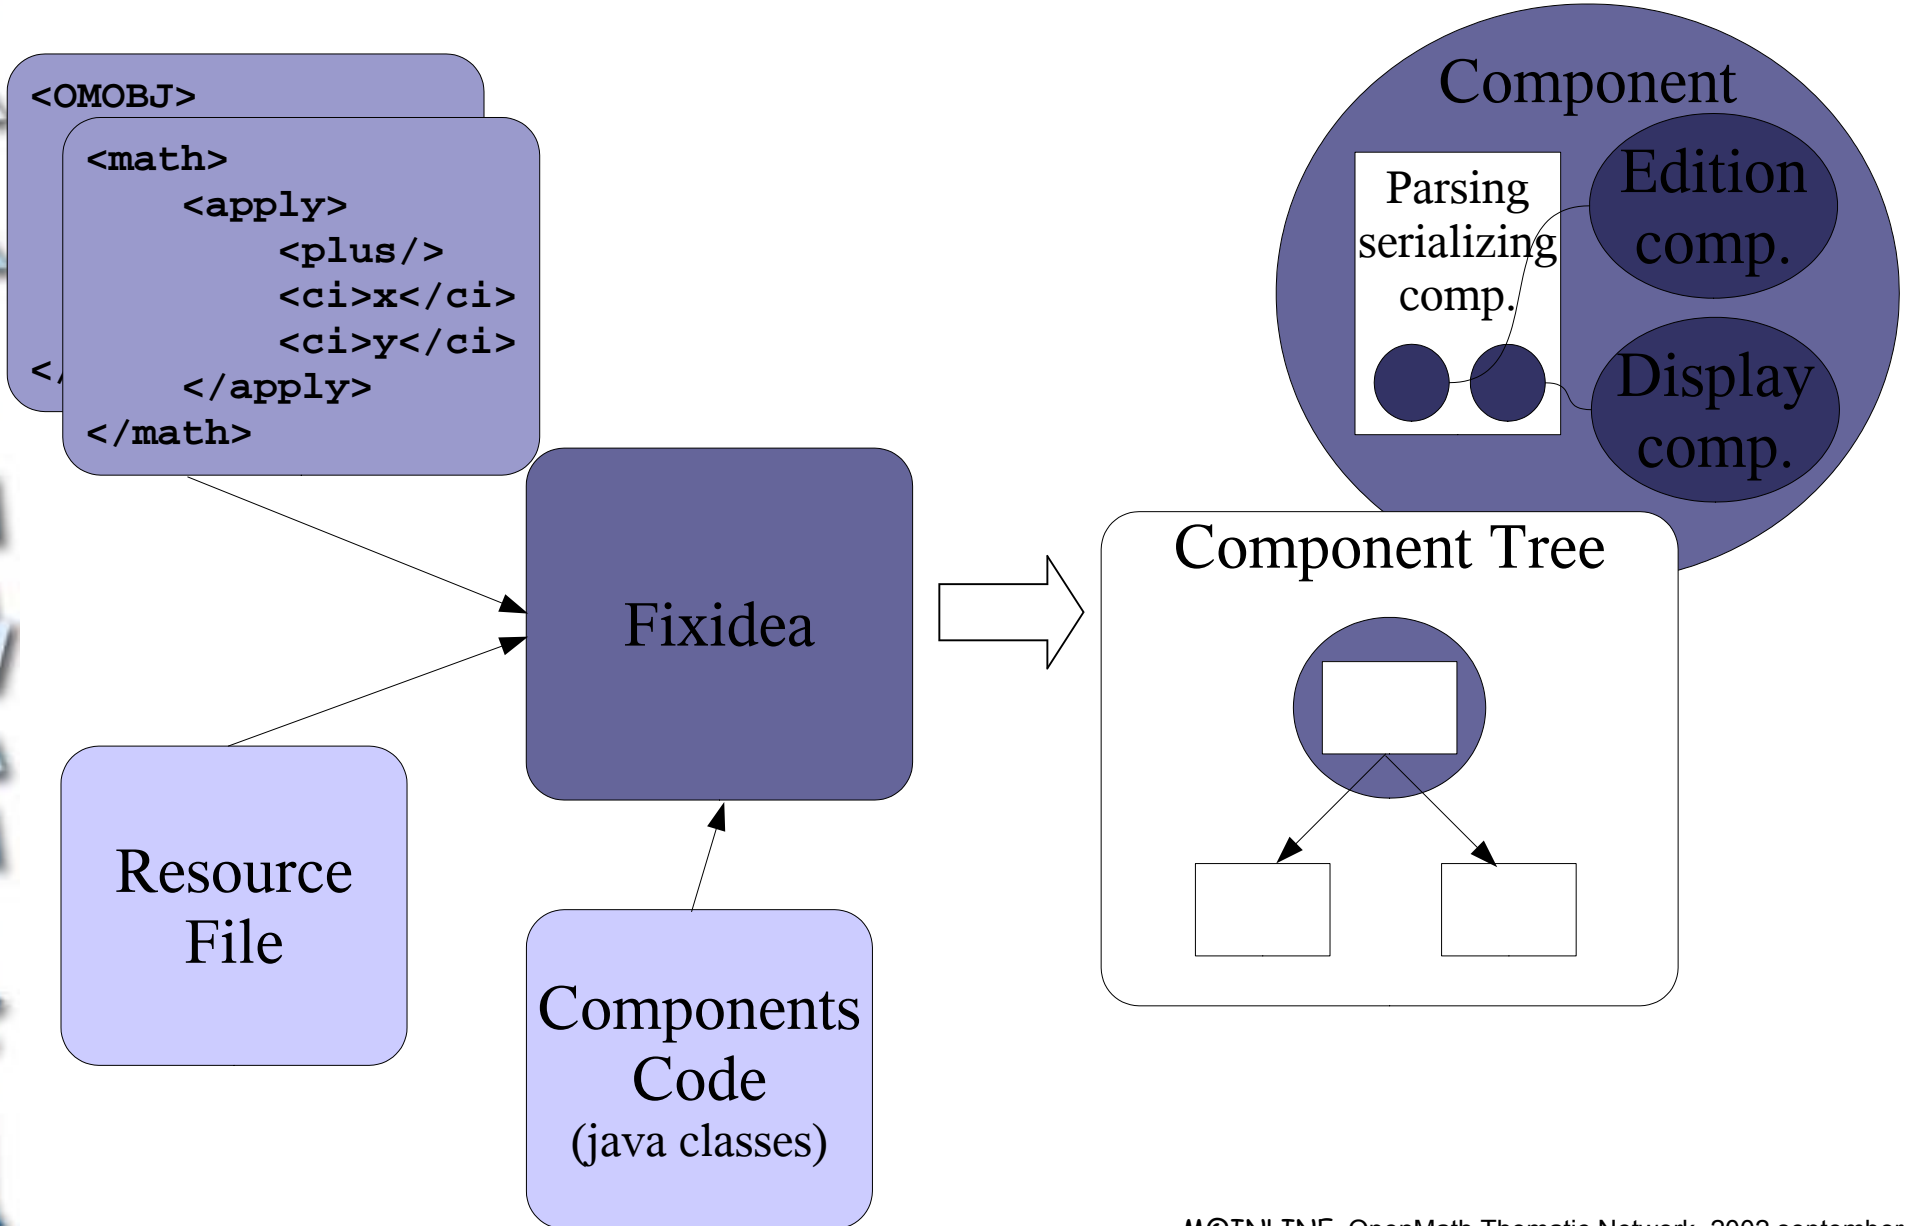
<OMOBJ>

</

<math>
<apply>
<plus/>
<ci>x</ci>
<ci>y</ci>
</apply>
</math>

Component

Parsing serializing comp.

Edition comp.

Display comp.

Fixidea

Component Tree

Resource File

Components Code (java classes)

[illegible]